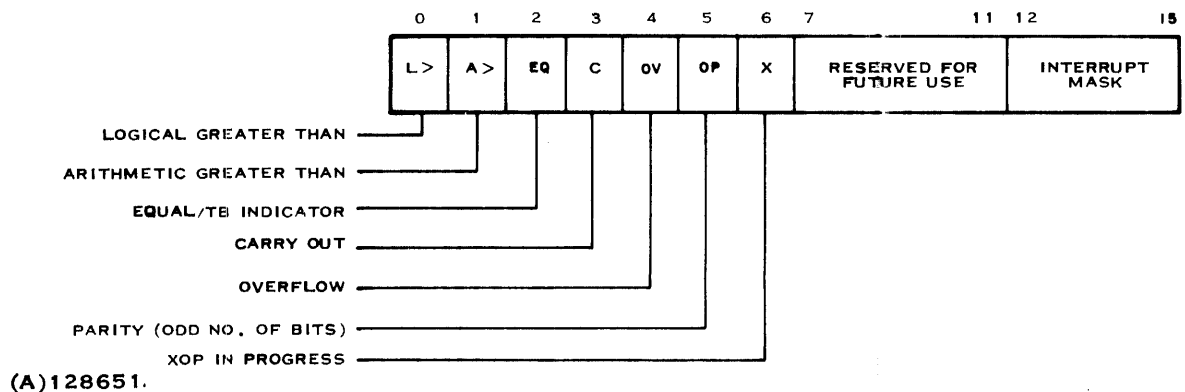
| 0 | 1 | 2 | 3 | 4 | 5 | 6 | 7 11 | 12 15 |
|---|---|---|---|---|---|---|---|---|
| L > | A > | EQ | C | OV | OP | X | RESERVED FOR FUTURE USE | INTERRUPT MASK |

LOGICAL GREATER THAN

ARITHMETIC GREATER THAN

EQUAL/TB INDICATOR

CARRY OUT

OVERFLOW

PARITY (ODD NO. OF BITS)

XOP IN PROGRESS

(A)128651.